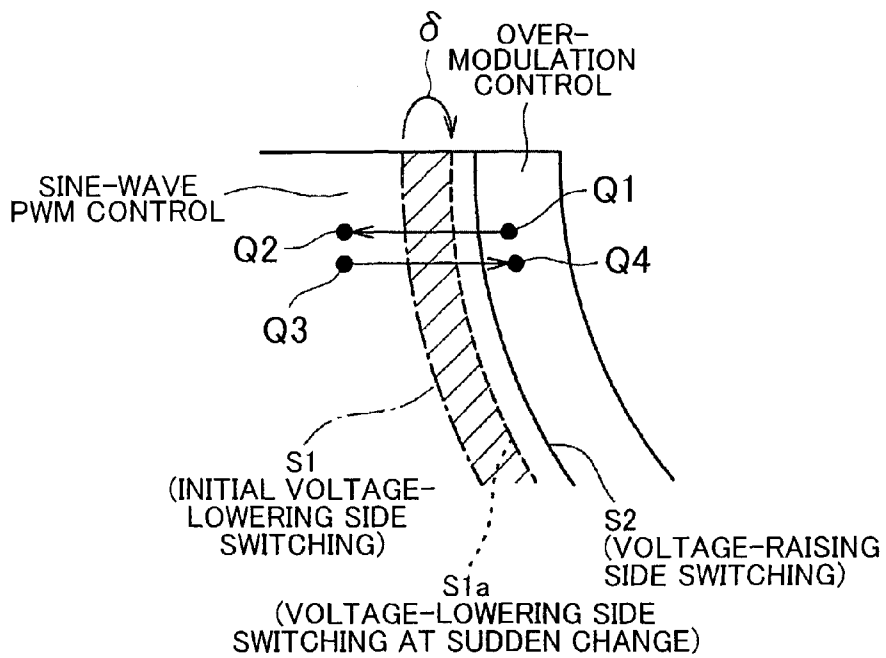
$\delta$

OVER-MODULATION CONTROL

SINE-WAVE PWM CONTROL

Q1

Q2

Q4

Q3

S1 (INITIAL VOLTAGE-LOWERING SIDE SWITCHING)

S2 (VOLTAGE-RAISING SIDE SWITCHING)

S1a (VOLTAGE-LOWERING SIDE SWITCHING AT SUDDEN CHANGE)